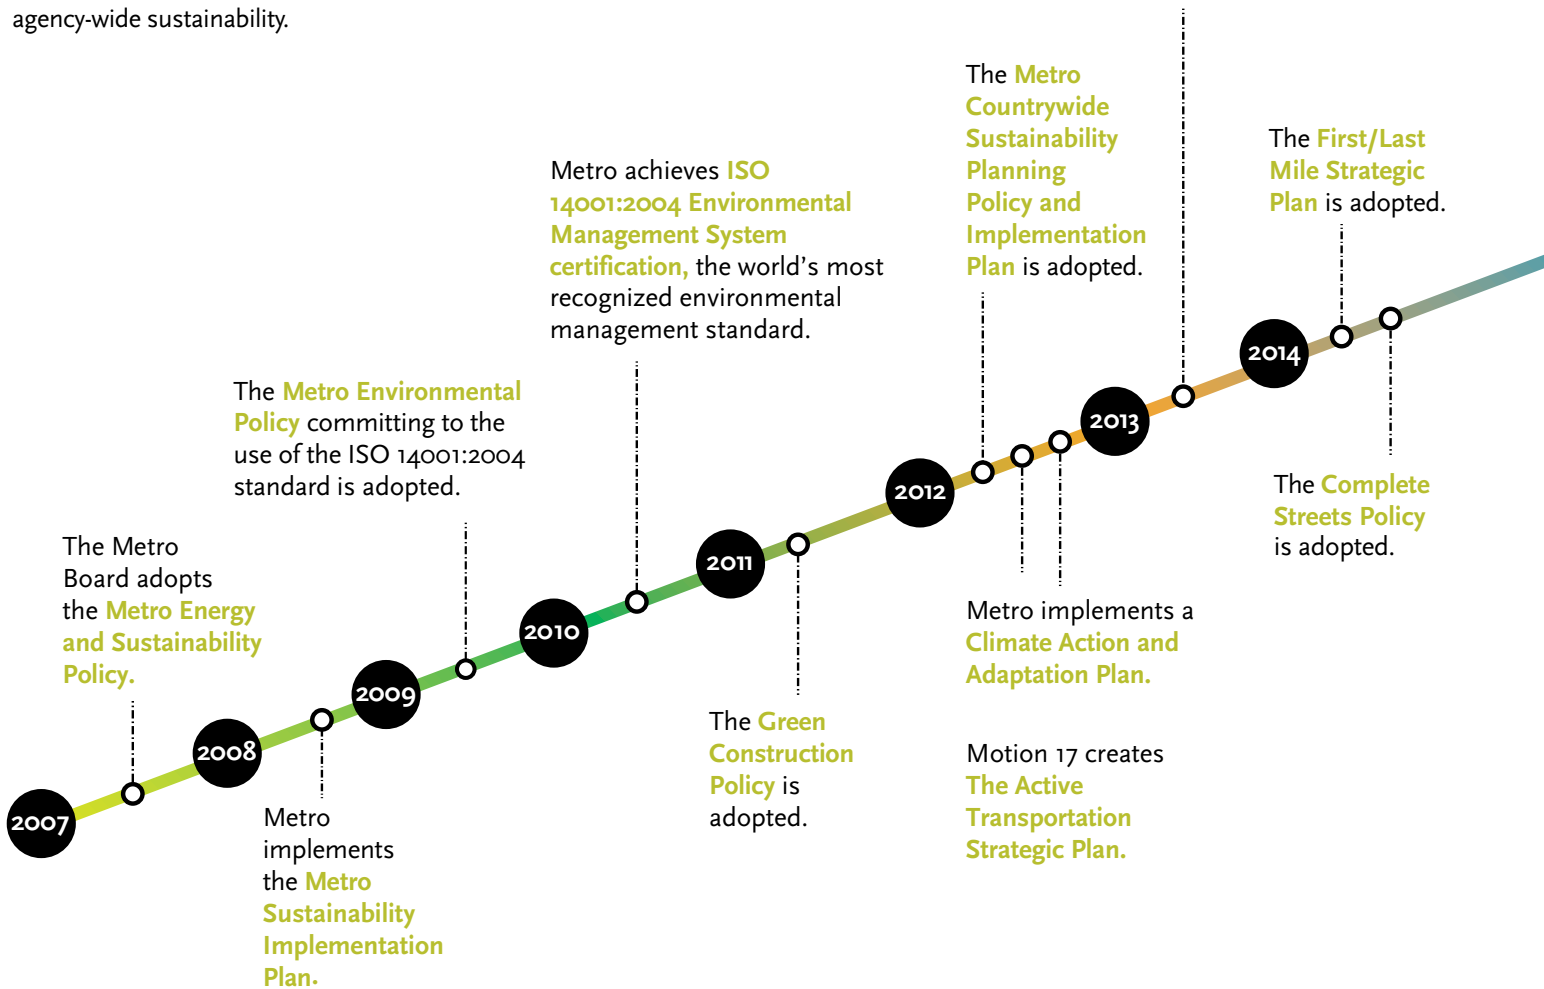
agency-wide sustainability.

2007

The Metro Board adopts the Metro Energy and Sustainability Policy.

2008

Metro implements the Metro Sustainability Implementation Plan.

2009

The Metro Environmental Policy committing to the use of the ISO 14001:2004 standard is adopted.

2010

Metro achieves ISO 14001:2004 Environmental Management System certification, the world's most recognized environmental management standard.

2011

The Green Construction Policy is adopted.

2012

The Metro Countrywide Sustainability Planning Policy and Implementation Plan is adopted.

Metro implements a Climate Action and Adaptation Plan.

Motion 17 creates The Active Transportation Strategic Plan.

2013

2014

The First/Last Mile Strategic Plan is adopted.

The Complete Streets Policy is adopted.